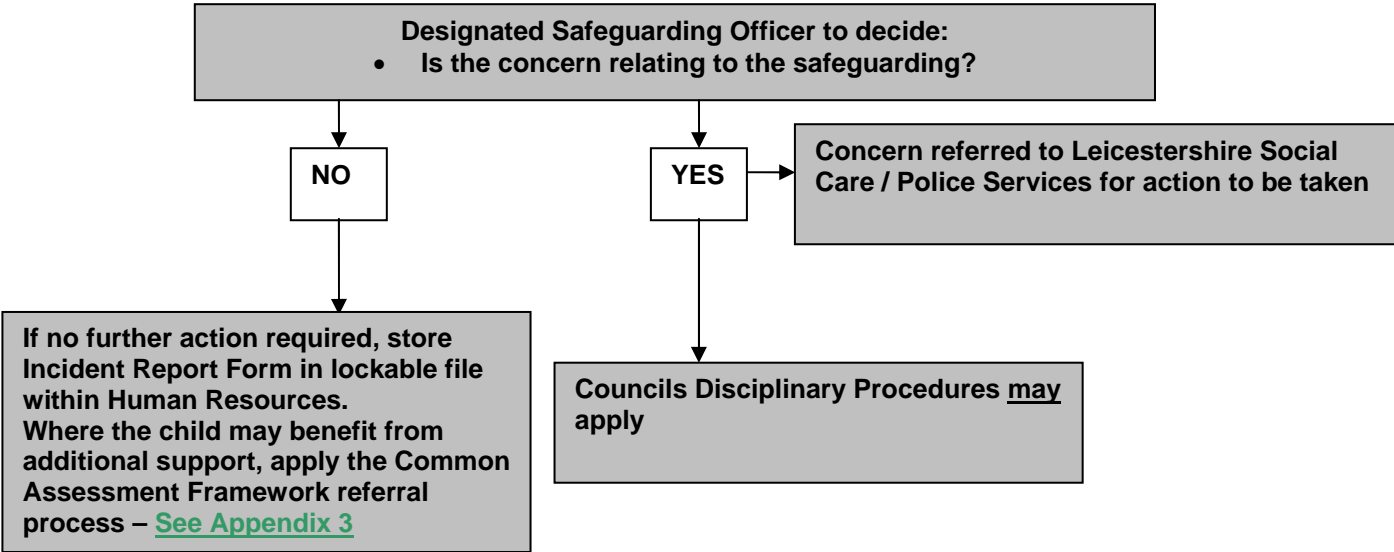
Designated Safeguarding Officer to decide:
• Is the concern relating to the safeguarding?

NO

YES

Concern referred to Leicestershire Social Care / Police Services for action to be taken

If no further action required, store Incident Report Form in lockable file within Human Resources.
Where the child may benefit from additional support, apply the Common Assessment Framework referral process – See Appendix 3

Councils Disciplinary Procedures may apply